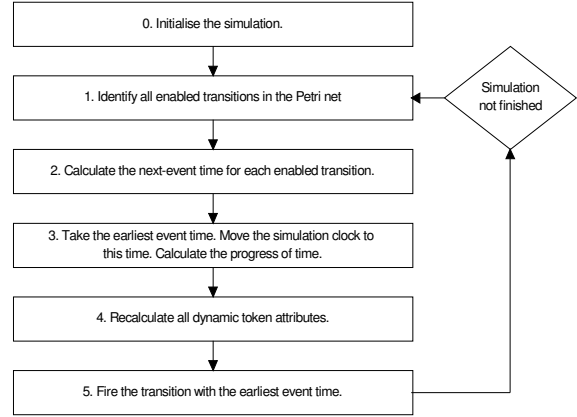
0. Initialise the simulation.

1. Identify all enabled transitions in the Petri net

Simulation not finished

2. Calculate the next-event time for each enabled transition.

3. Take the earliest event time. Move the simulation clock to this time. Calculate the progress of time.

4. Recalculate all dynamic token attributes.

5. Fire the transition with the earliest event time.